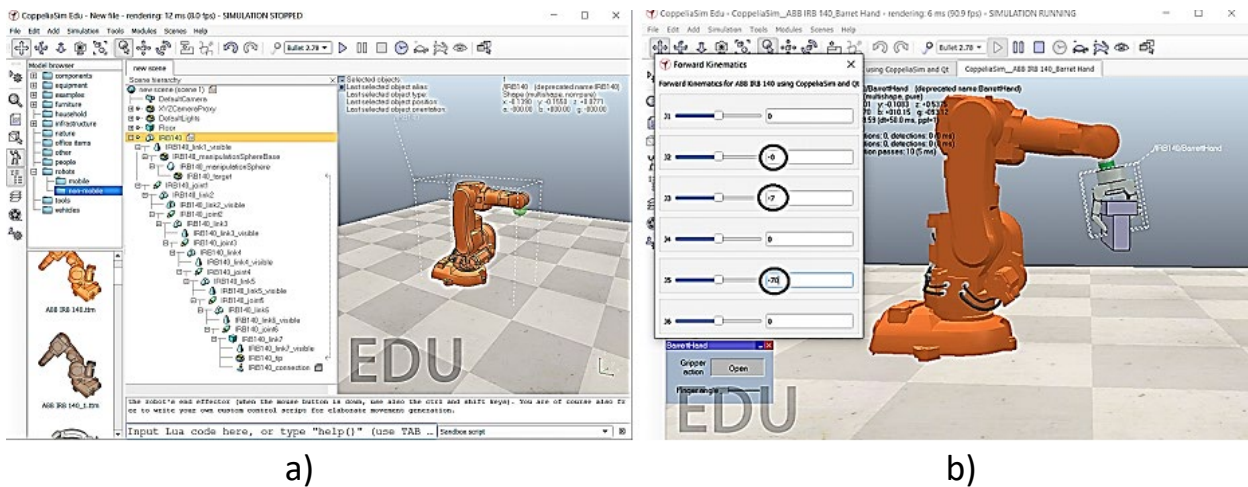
CoppeliaSim Edu - New file - rendering: 12 ms (8.0 fps) - SIMULATION STOPPED

File Edit Add Simulation Tools Modules Scenes Help

Bullet 2.78

Model browser

components
equipment
examples
furniture
household
infrastructure
nature
office items
other
people
robots
mobile
non-mobile
tools
vehicles

ABB IRB 140.ttm

ABB IRB 140_2.ttm

new scene

Scene hierarchy

new scene (scene 1)
DefaultCamera
XYZCameraProxy
DefaultLights
Floor
IRB140
IRB140_link1_visible
IRB140_manipulationSphereBase
IRB140_manipulationSphere
IRB140_target
IRB140_joint1
IRB140_link2
IRB140_link2_visible
IRB140_joint2
IRB140_link3
IRB140_link3_visible
IRB140_joint3
IRB140_link4
IRB140_link4_visible
IRB140_joint4
IRB140_link5
IRB140_link5_visible
IRB140_joint5
IRB140_link6
IRB140_link6_visible
IRB140_joint6
IRB140_link7
IRB140_link7_visible
IRB140_tip
IRB140_connection

Selected objects:
Last selected object alias:
Last selected object type:
Last selected object position:
Last selected object orientation:

IRB140 (deprecated name:IRB140)
Shape (multishape, nonpure)
x: -0.1390 y: -0.1553 z: +0.0771
a: -000.00 b: +000.00 g: -000.00

EDU

the robot's end effector (when the mouse button is down, use also the ctrl and shift keys). You are of course also free to write your own custom control scripts for elaborate movement generation.

Input Lua code here, or type "help()" (use TAB ...

Sandbox script

a)

CoppeliaSim Edu - CoppeliaSim__ABB IRB 140_Barret Hand - rendering: 6 ms (90.9 fps) - SIMULATION RUNNING

File Edit Add Simulation Tools Modules Scenes Help

Bullet 2.78

Forward Kinematics

Forward Kinematics for ABB IRB 140 using CoppeliaSim and Qt

J1 0

J2 -0

J3 -7

J4 0

J5 -70

J6 0

using CoppeliaSim and Qt

CoppeliaSim__ABB IRB 140_Barret Hand

/BarrettHand (deprecated name:BarrettHand)
(multishape, pure)
01 y: -0.1083 z: +0.5375
70 b: +010.15 g: -00.12
153 (dt=50.0 ms, ppf=1)

ions: 0, detections: 0 (0 ms)
ions: 0, detections: 0 (0 ms)
ion passes: 10 (5 ms)

/IRB140/BarrettHand

BarrettHand

Gripper action

Open

Finger angle

EDU

b)